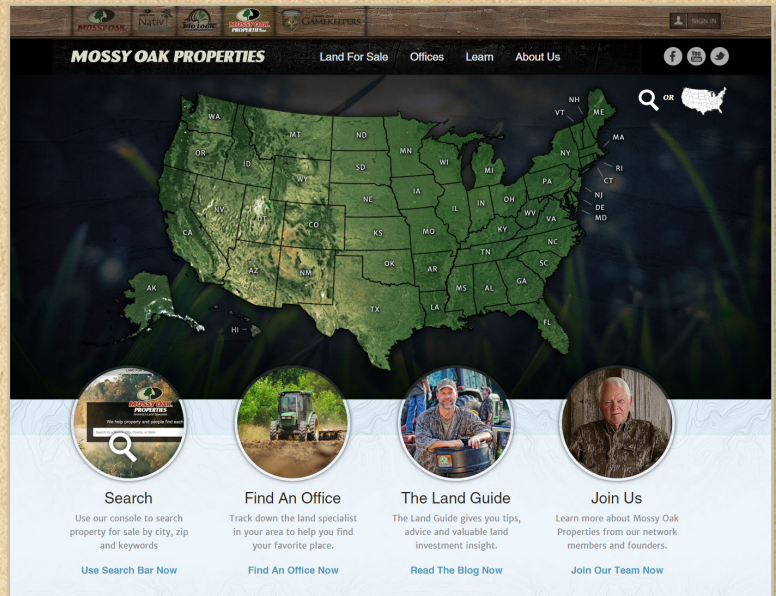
MOSSY OAK Nativ BioLogic MOSSY OAK PROPERTIES GAMEKEEPERS

SIGN IN

MOSSY OAK PROPERTIES

Land For Sale Offices Learn About Us

OR

WA MT ND MN OR ID SD WY WI MI NV NE IA IL IN OH PA NY VT NH ME MA RI CT NJ DE MD UT CO KS MO KY WV VA CA AZ NM OK AR TN NC SC TX MS AL GA LA FL AK HI

MOSSY OAK PROPERTIES

We help property and people find each

Search

Use our console to search property for sale by city, zip and keywords

Use Search Bar Now

Find An Office

Track down the land specialist in your area to help you find your favorite place.

Find An Office Now

The Land Guide

The Land Guide gives you tips, advice and valuable land investment insight.

Read The Blog Now

Join Us

Learn more about Mossy Oak Properties from our network members and founders.

Join Our Team Now